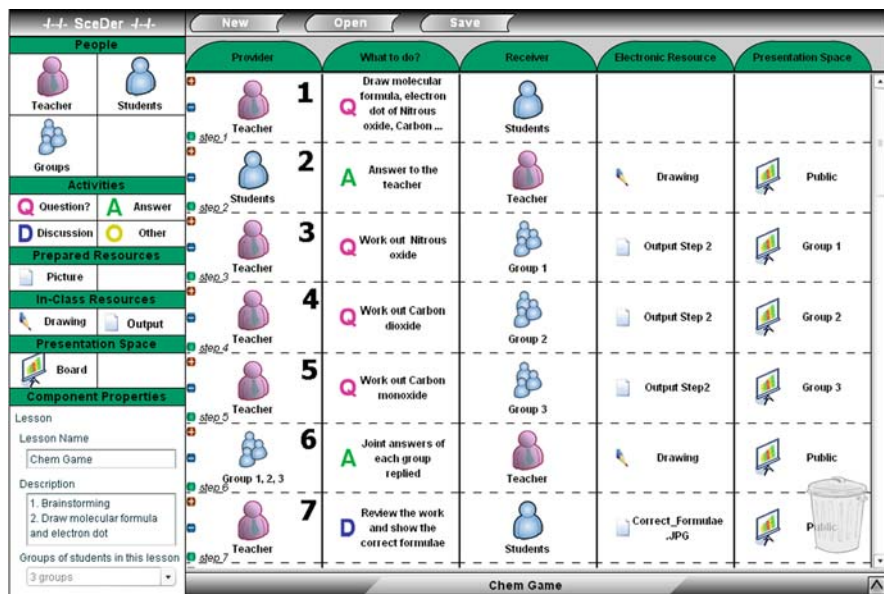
-/-/- SceDer -/-/-

New Open Save

People

Teacher Students

Groups

Activities

Q Question? A Answer

D Discussion O Other

Prepared Resources

Picture

In-Class Resources

Drawing Output

Presentation Space

Board

Component Properties

Lesson

Lesson Name

Chem Game

Description

1. Brainstorming
2. Draw molecular formula and electron dot

Groups of students in this lesson

3 groups

| Provider | What to do? | Receiver | Electronic Resource | Presentation Space |
|---|---|---|---|---|
| step 1 Teacher 1 | Q Draw molecular formula, electron dot of Nitrous oxide, Carbon ... | Students | | |
| step 2 Students 2 | A Answer to the teacher | Teacher | Drawing | Public |
| step 3 Teacher 3 | Q Work out Nitrous oxide | Group 1 | Output Step 2 | Group 1 |
| step 4 Teacher 4 | Q Work out Carbon dioxide | Group 2 | Output Step 2 | Group 2 |
| step 5 Teacher 5 | Q Work out Carbon monoxide | Group 3 | Output Step2 | Group 3 |
| step 6 Group 1, 2, 3 6 | A Joint answers of each group replied | Teacher | Drawing | Public |
| step 7 Teacher 7 | D Review the work and show the correct formulae | Students | Correct_Formulae .JPG | Public |

Chem Game